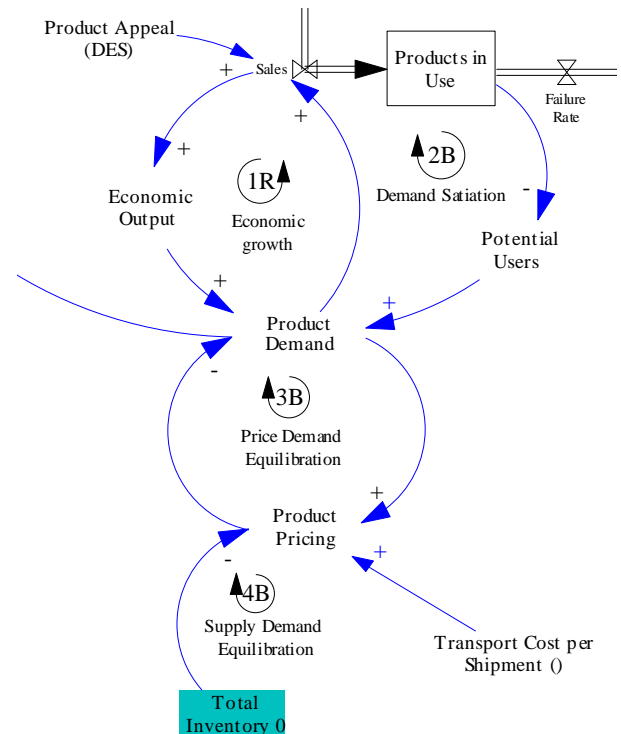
Product Appeal (DES)

+

Sales

Products in Use

Failure Rate

+

+

1R

Economic growth

2B

Demand Satiation

-

Economic Output

Potential Users

+

+

Product Demand

-

3B

Price Demand Equilibration

+

Product Pricing

+

-

4B

Supply Demand Equilibration

Transport Cost per Shipment ()

Total Inventory 0